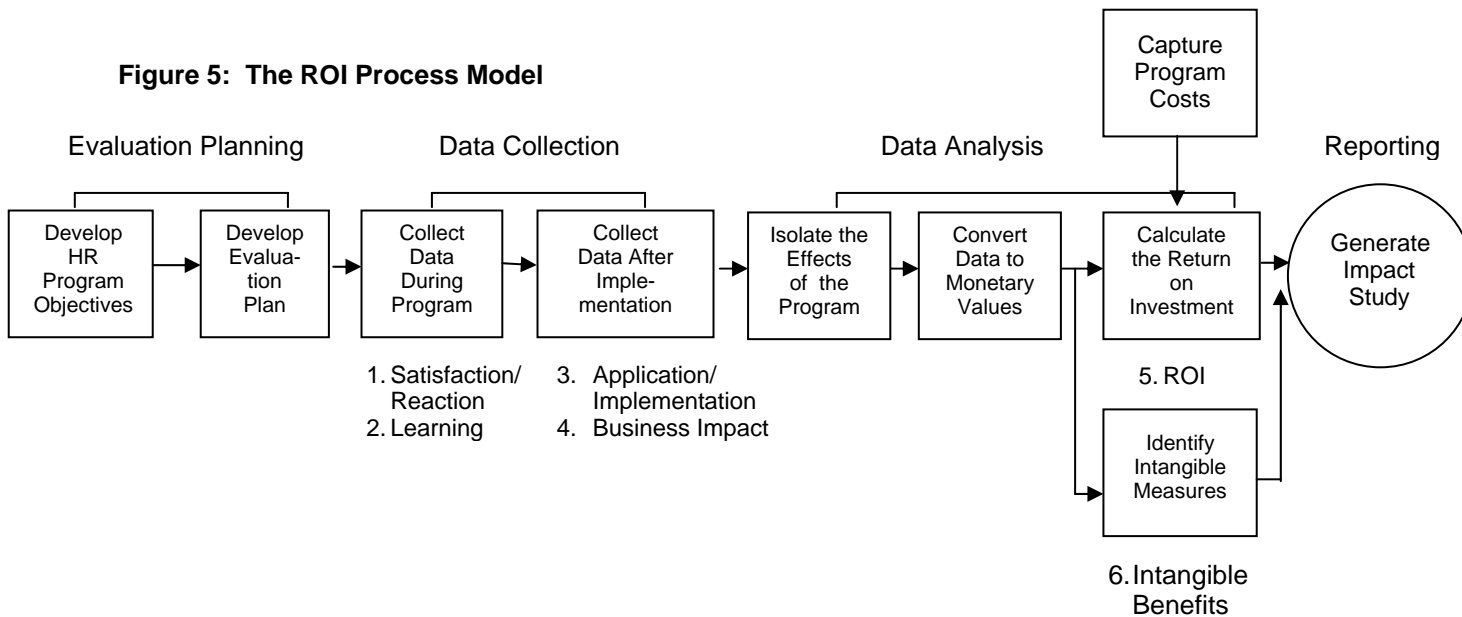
Figure 5: The ROI Process Model

Capture Program Costs

Evaluation Planning

Data Collection

Data Analysis

Reporting

Develop HR Program Objectives

Develop Evaluation Plan

Collect Data During Program

Collect Data After Implementation

Isolate the Effects of the Program

Convert Data to Monetary Values

Calculate the Return on Investment

Generate Impact Study

1. Satisfaction/ Reaction
2. Learning

3. Application/ Implementation
4. Business Impact

5. ROI

Identify Intangible Measures

6. Intangible Benefits